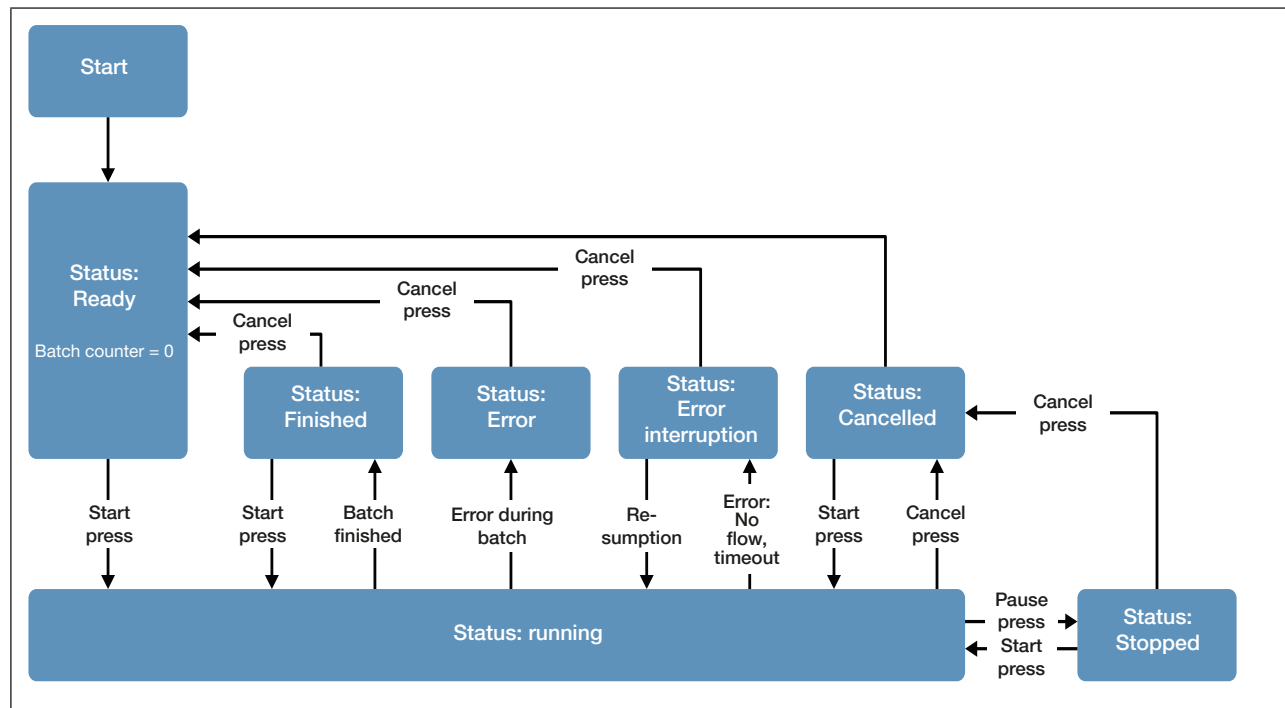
Start

Status: Ready

Batch counter = 0

Cancel press

Cancel press

Cancel press

Status: Finished

Status: Error

Status: Error interruption

Status: Cancelled

Cancel press

Start press

Start press

Batch finished

Error during batch

Re-sumption

Error: No flow, timeout

Start press

Cancel press

Status: running

Pause press

Start press

Status: Stopped